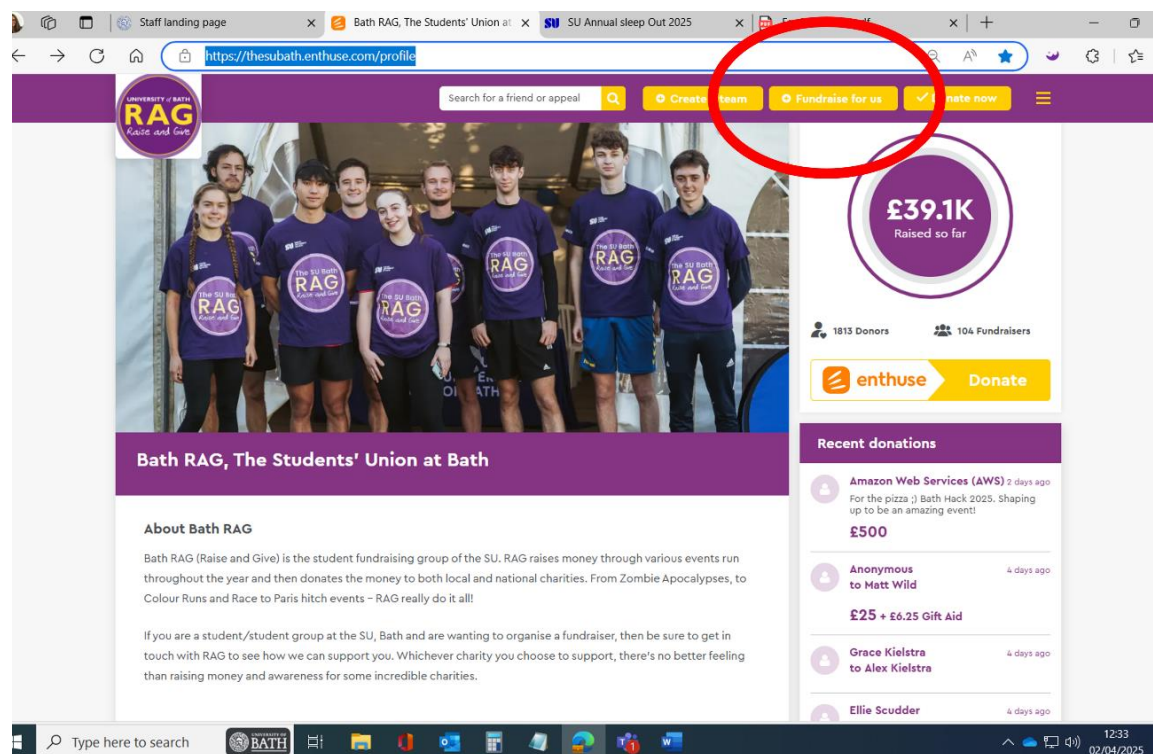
Staff landing page ×
Bath RAG, The Students' Union at ×
SU Annual sleep Out 2025 ×
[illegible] ×
+
https://thesubath.enthuse.com/profile

UNIVERSITY of BATH
RAG
Raise and Give

Search for a friend or appeal
Create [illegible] team
Fundraise for us
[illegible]nate now

£39.1K
Raised so far

1813 Donors
104 Fundraisers

enthuse
Donate

Bath RAG, The Students' Union at Bath

About Bath RAG

Bath RAG (Raise and Give) is the student fundraising group of the SU. RAG raises money through various events run throughout the year and then donates the money to both local and national charities. From Zombie Apocalypses, to Colour Runs and Race to Paris hitch events - RAG really do it all!

If you are a student/student group at the SU, Bath and are wanting to organise a fundraiser, then be sure to get in touch with RAG to see how we can support you. Whichever charity you choose to support, there's no better feeling than raising money and awareness for some incredible charities.

Recent donations

Amazon Web Services (AWS) 2 days ago
For the pizza ;) Bath Hack 2025. Shaping up to be an amazing event!
£500

Anonymous
to Matt Wild
4 days ago
£25 + £6.25 Gift Aid

Grace Kielstra
to Alex Kielstra
4 days ago

Ellie Scudder
4 days ago

Type here to search
BATH
12:33
02/04/2025